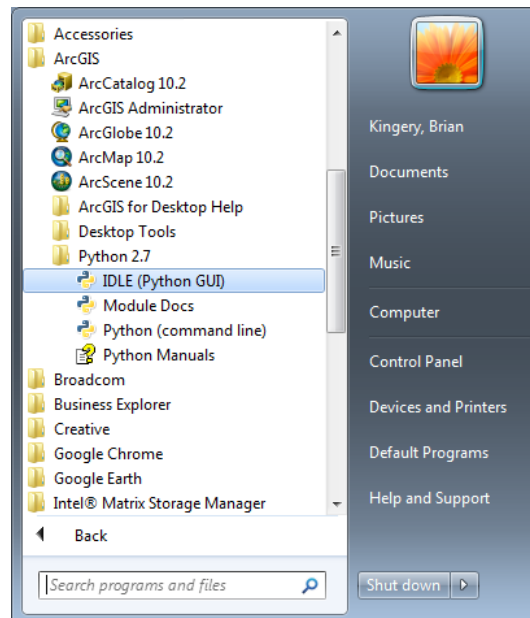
Accessories
ArcGIS
ArcCatalog 10.2
ArcGIS Administrator
ArcGlobe 10.2
ArcMap 10.2
ArcScene 10.2
ArcGIS for Desktop Help
Desktop Tools
Python 2.7
IDLE (Python GUI)
Module Docs
Python (command line)
Python Manuals
Broadcom
Business Explorer
Creative
Google Chrome
Google Earth
Intel® Matrix Storage Manager
Back
Search programs and files

Kingery, Brian
Documents
Pictures
Music
Computer
Control Panel
Devices and Printers
Default Programs
Help and Support
Shut down